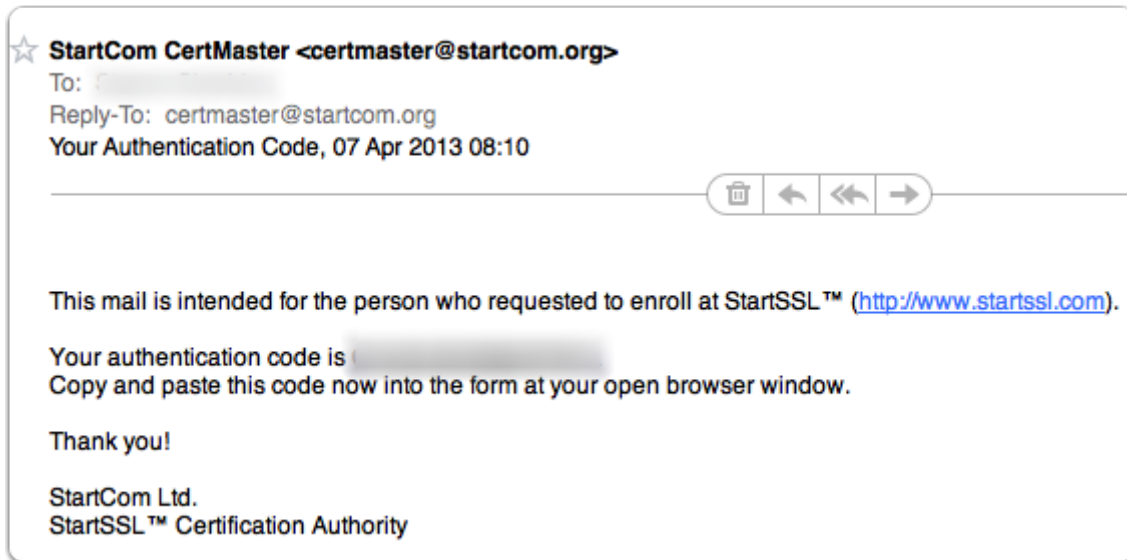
StartCom CertMaster <certmaster@startcom.org>
To: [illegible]
Reply-To: certmaster@startcom.org
Your Authentication Code, 07 Apr 2013 08:10

This mail is intended for the person who requested to enroll at StartSSL™ (http://www.startssl.com).

Your authentication code is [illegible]
Copy and paste this code now into the form at your open browser window.

Thank you!

StartCom Ltd.
StartSSL™ Certification Authority